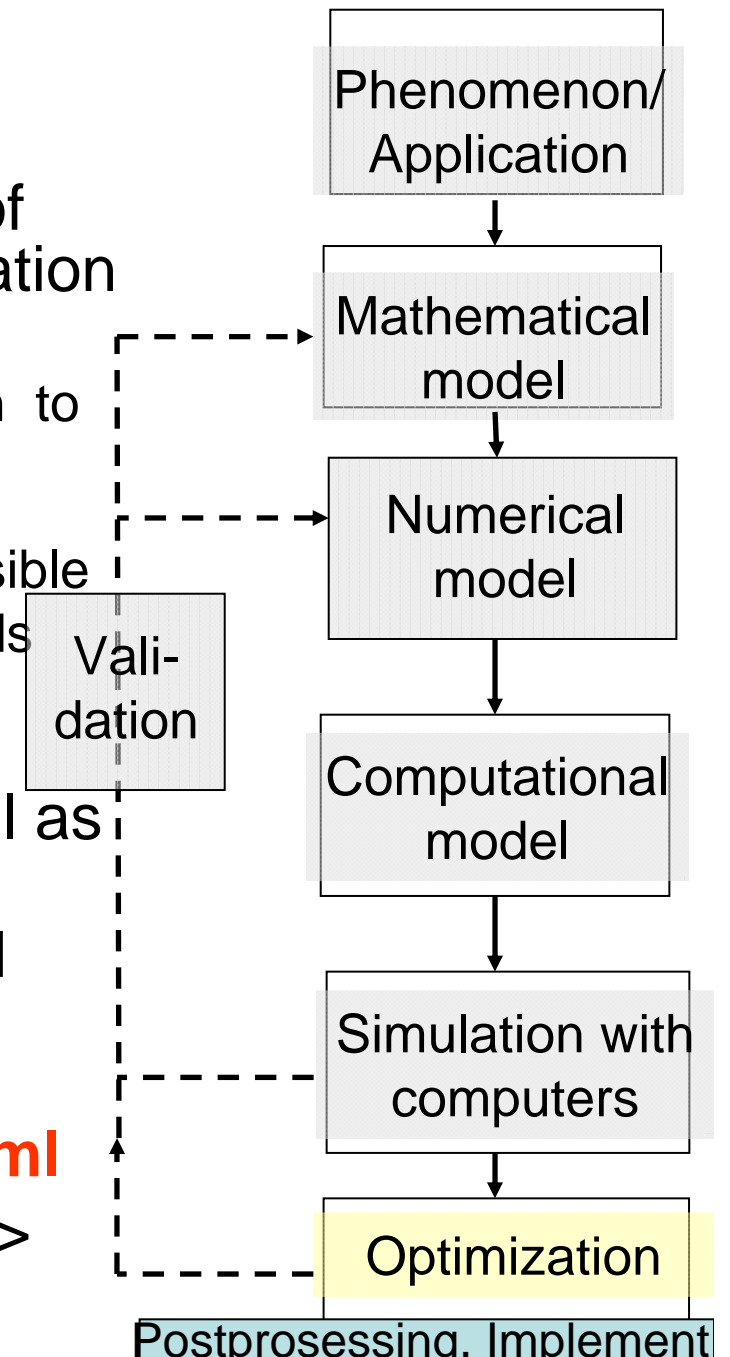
of
ation

n to

sible
ls

l as

l

ml
>

Phenomenon/ Application

Mathematical model

Numerical model

Vali- dation

Computational model

Simulation with computers

Optimization

Postprosessing, Implement